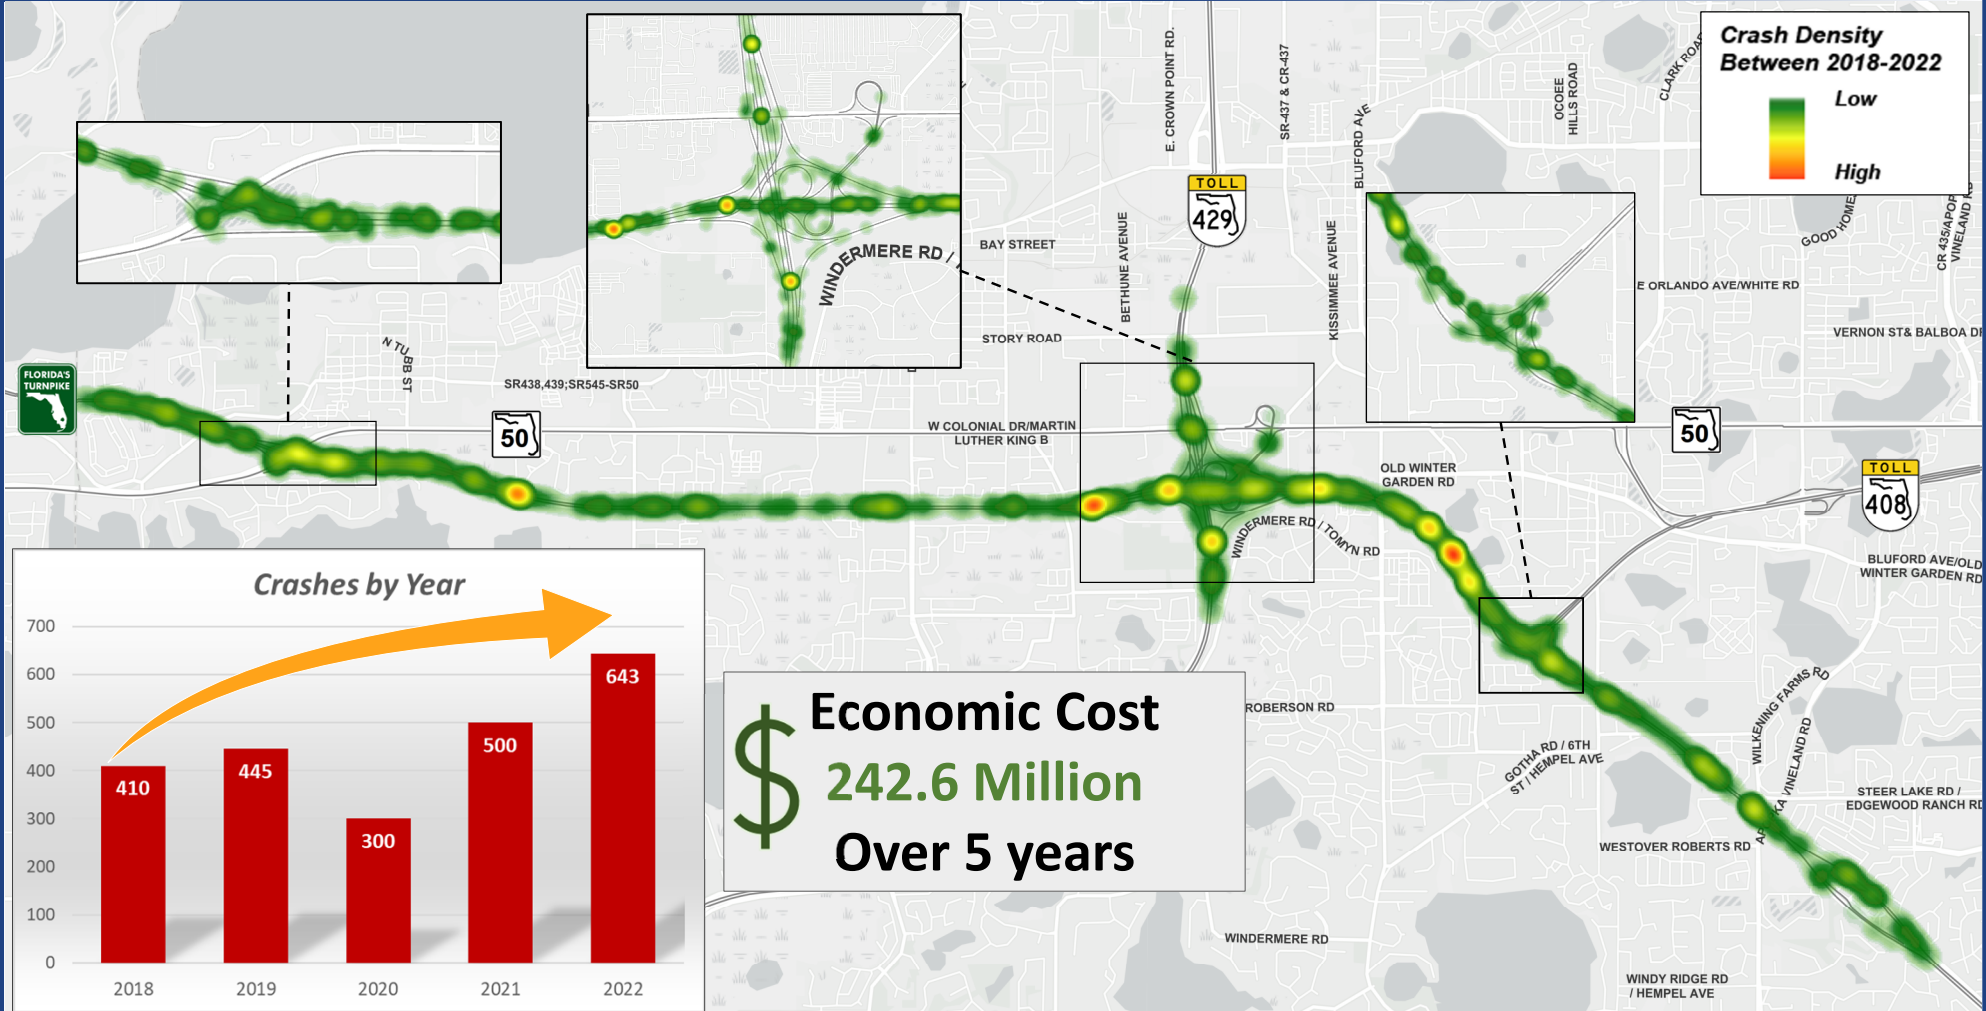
Crash Density Between 2018-2022
Low
High

E. CROWN POINT RD.
SR-437 & CR-437
BLUFORD AVE
OCOEE HILLS ROAD
CLARK ROAD
GOOD HOMES
CR 435/APOPKA VINELAND RD
WINDERMERE RD /
BAY STREET
BETHUNE AVENUE
TOLL 429
KISSIMMEE AVENUE
E ORLANDO AVE/WHITE RD
VERNON ST& BALBOA DR
STORY ROAD
N TUBB ST
SR438,439;SR545-SR50
FLORIDA'S TURNPIKE
50
W COLONIAL DR/MARTIN LUTHER KING B
50
OLD WINTER GARDEN RD
TOLL 408
WINDERMERE RD / TOMYN RD
BLUFORD AVE/OLD WINTER GARDEN RD

Crashes by Year
| Year | Crashes |
|---|---|
| 2018 | 410 |
| 2019 | 445 |
| 2020 | 300 |
| 2021 | 500 |
| 2022 | 643 |
700
600
500
400
300
200
100
0

$ Economic Cost
242.6 Million
Over 5 years

ROBERSON RD
GOTHA RD / 6TH ST / HEMPEL AVE
WILKENING FARMS RD
APOPKA VINELAND RD
STEER LAKE RD / EDGEWOOD RANCH RD
WESTOVER ROBERTS RD
WINDERMERE RD
WINDY RIDGE RD / HEMPEL AVE